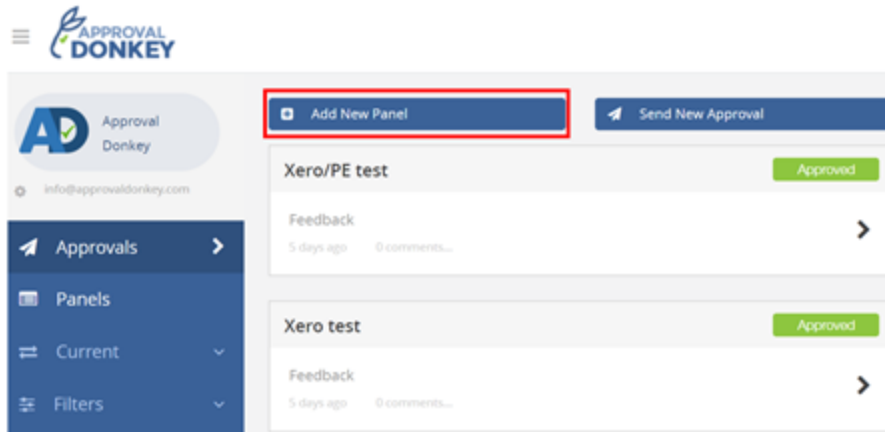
APPROVAL DONKEY

AD Approval Donkey

info@approvaldonkey.com

Approvals

Panels

Current

Filters

Add New Panel

Send New Approval

Xero/PE test

Approved

Feedback

5 days ago 0 comments...

Xero test

Approved

Feedback

5 days ago 0 comments...